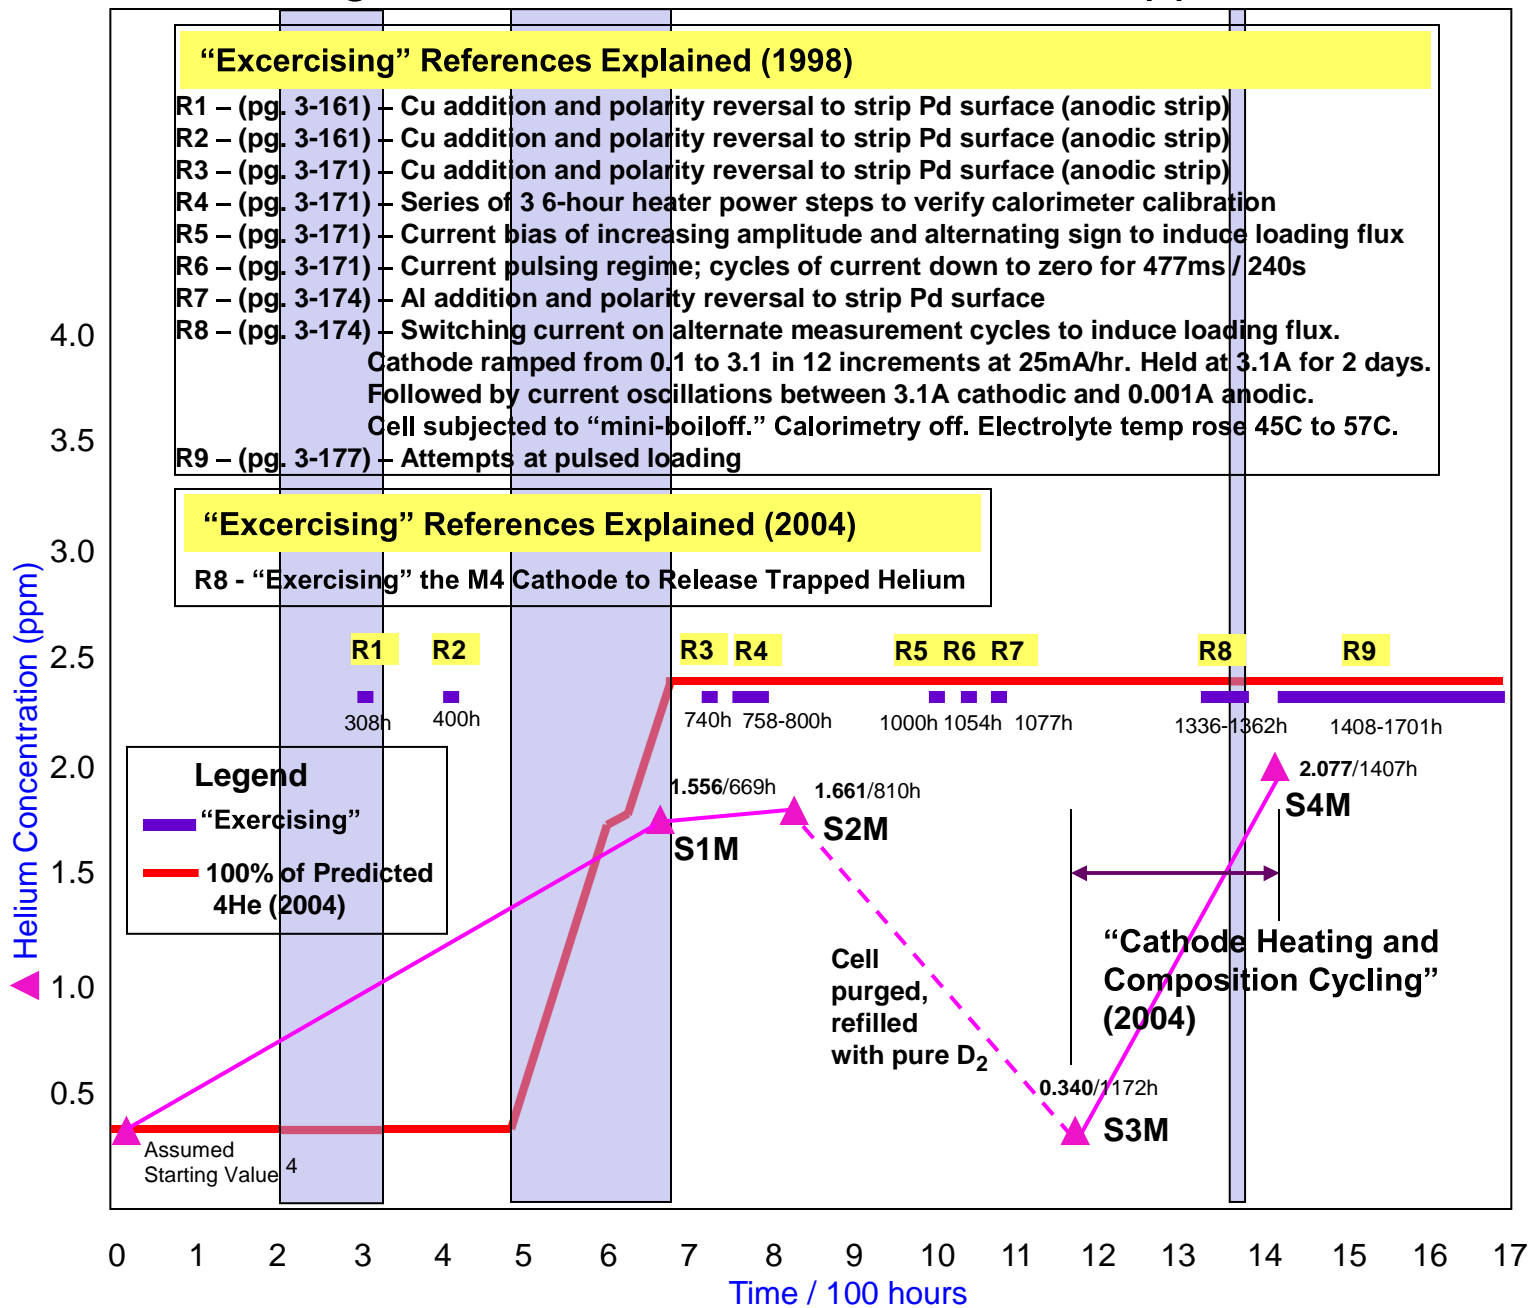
“Excercising” References Explained (1998)

R1 – (pg. 3-161) – Cu addition and polarity reversal to strip Pd surface (anodic strip)
R2 – (pg. 3-161) – Cu addition and polarity reversal to strip Pd surface (anodic strip)
R3 – (pg. 3-171) – Cu addition and polarity reversal to strip Pd surface (anodic strip)
R4 – (pg. 3-171) – Series of 3 6-hour heater power steps to verify calorimeter calibration
R5 – (pg. 3-171) – Current bias of increasing amplitude and alternating sign to induce loading flux
R6 – (pg. 3-171) – Current pulsing regime; cycles of current down to zero for 477ms / 240s
R7 – (pg. 3-174) – Al addition and polarity reversal to strip Pd surface
R8 – (pg. 3-174) – Switching current on alternate measurement cycles to induce loading flux. Cathode ramped from 0.1 to 3.1 in 12 increments at 25mA/hr. Held at 3.1A for 2 days. Followed by current oscillations between 3.1A cathodic and 0.001A anodic. Cell subjected to “mini-boiloff.” Calorimetry off. Electrolyte temp rose 45C to 57C.
R9 – (pg. 3-177) – Attempts at pulsed loading

“Excercising” References Explained (2004)

R8 - “Exercising” the M4 Cathode to Release Trapped Helium

R1 R2 R3 R4 R5 R6 R7 R8 R9

308h 400h 740h 758-800h 1000h 1054h 1077h 1336-1362h 1408-1701h

Legend
“Exercising”
100% of Predicted 4He (2004)

1.556/669h
S1M
1.661/810h
S2M
2.077/1407h
S4M
Cell purged, refilled with pure $D_2$
0.340/1172h
S3M
“Cathode Heating and Composition Cycling” (2004)
Assumed Starting Value $^4$

4.0
3.5
3.0
2.5
2.0
1.5
1.0
0.5
Helium Concentration (ppm)

0 1 2 3 4 5 6 7 8 9 10 11 12 13 14 15 16 17
Time / 100 hours